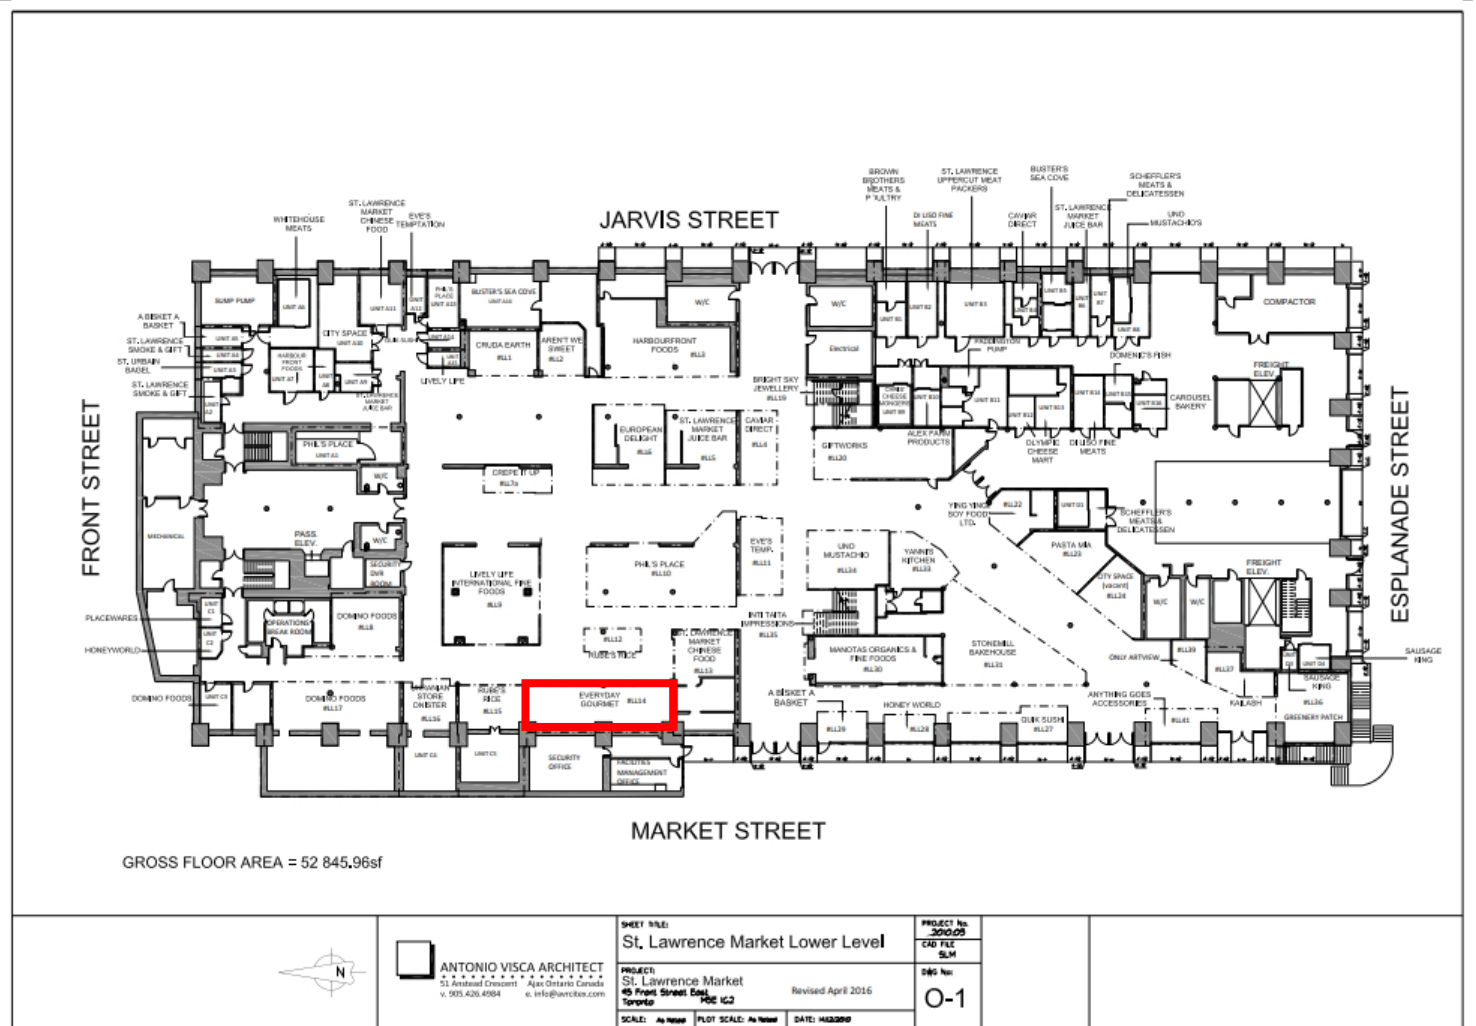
JARVIS STREET

FRONT STREET

ESPLANADE STREET

MARKET STREET

BROWN BROTHERS MEATS & POULTRY

ST. LAWRENCE UPPERCUT MEAT PACKERS

BUSTER'S SEA COVE

SCHEFFLER'S MEATS & DELICATESSEN

ST. LAWRENCE MARKET JUICE BAR

UNO MUSTACHIO'S

DI LISO FINE MEATS

CAVIAR DIRECT

WHITEHOUSE MEATS

ST. LAWRENCE MARKET CHINESE FOOD

EVE'S TEMPTATION

A BASKET A BASKET

ST. LAWRENCE SMOKE & GIFT

ST. URBAIN BAGEL

ST. LAWRENCE SMOKE & GIFT

BUMP PUMP

CITY SPACE

BUSTER'S SEA COVE

CRUDA EARTH

AREN'T WE SWEET

HARBOURFRONT FOODS

W/C

W/C

Electrical

COMPACTOR

PADDINGTON PUMP

DOMENIC'S FISH

FREIGHT ELEV.

CAROUSEL BAKERY

LIVELY LIFE

BRIGHT SKY JEWELLERY

EUROPEAN DELIGHT

ST. LAWRENCE MARKET JUICE BAR

CAVIAR DIRECT

GIFTWORKS

ALEX FARM PRODUCTS

OLYMPIC CHEESE MART

DI LISO FINE MEATS

PHIL'S PLACE

W/C

CREPE IT UP

MECHANICAL

PASS. ELEV.

W/C

SECURITY

YING YING SOY FOOD LTD.

SCHEFFLER'S MEATS & DELICATESSEN

PASTA MIA

UNO MUSTACHIO

YANNI'S KITCHEN

EVE'S TEMP.

PHIL'S PLACE

LIVELY LIFE INTERNATIONAL FINE FOODS

CITY SPACE (VACANT)

W/C

W/C

FREIGHT ELEV.

PLACEWARES

HONEYWORLD

OPERATIONS BREAK ROOM

DOMINO FOODS

RUBE'S RICE

INTI TAITA IMPRESSIONS

MANOTAS ORGANICS & FINE FOODS

STONEMILL BAKEHOUSE

ONLY ARTVIEW

ST. LAWRENCE MARKET CHINESE FOOD

SAUSAGE KING

SAUSAGE KING

DOMINO FOODS

DOMINO FOODS

CANADIAN STORE DEXTER

RUBE'S RICE

EVERYDAY GOURMET

A BASKET A BASKET

HONEY WORLD

QUIK SUSHI

ANYTHING GOES ACCESSORIES

KAILASH

GREENERY PATCH

SECURITY OFFICE

FACILITIES MANAGEMENT OFFICE

GROSS FLOOR AREA = 52 845.96sf

N

ANTONIO VISCA ARCHITECT
51 Amstead Crescent Ajax Ontario Canada
v. 905.426.4984 e. info@avrcitex.com

SHEET TITLE:
St. Lawrence Market Lower Level

PROJECT:
St. Lawrence Market
95 Front Street East
Toronto M5E 1C2

Revised April 2016

PROJECT No.
2010.05
CAD FILE
SLM
DWG No:
O-1

SCALE: As Noted
PLOT SCALE: As Noted
DATE: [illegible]